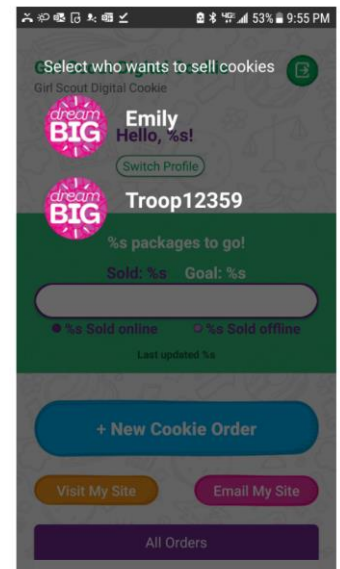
53% 9:55 PM

Select who wants to sell cookies

Girl Scout Digital Cookie

dream BIG Emily

Hello, %s!

Switch Profile

dream BIG Troop12359

%s packages to go!

Sold: %s Goal: %s

%s Sold online %s Sold offline

Last updated %s

+ New Cookie Order

Visit My Site

Email My Site

All Orders